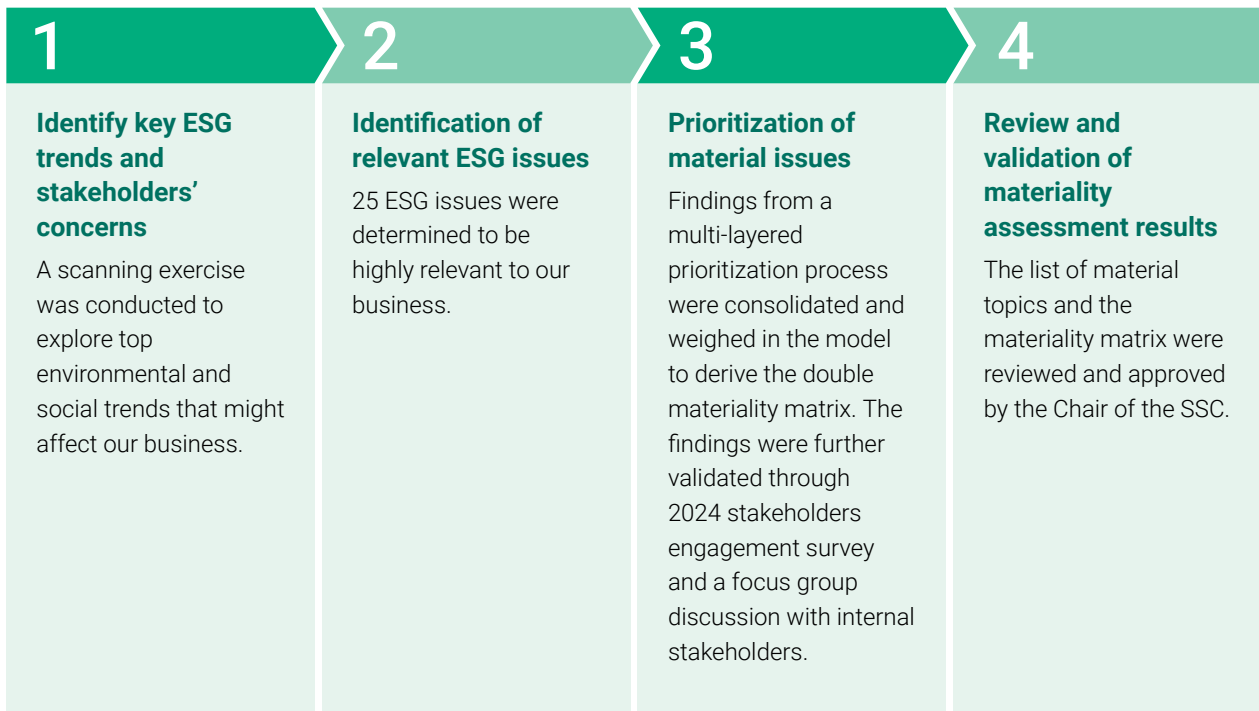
1

Identify key ESG trends and stakeholders' concerns

A scanning exercise was conducted to explore top environmental and social trends that might affect our business.

2

Identification of relevant ESG issues

25 ESG issues were determined to be highly relevant to our business.

3

Prioritization of material issues

Findings from a multi-layered prioritization process were consolidated and weighed in the model to derive the double materiality matrix. The findings were further validated through 2024 stakeholders engagement survey and a focus group discussion with internal stakeholders.

4

Review and validation of materiality assessment results

The list of material topics and the materiality matrix were reviewed and approved by the Chair of the SSC.